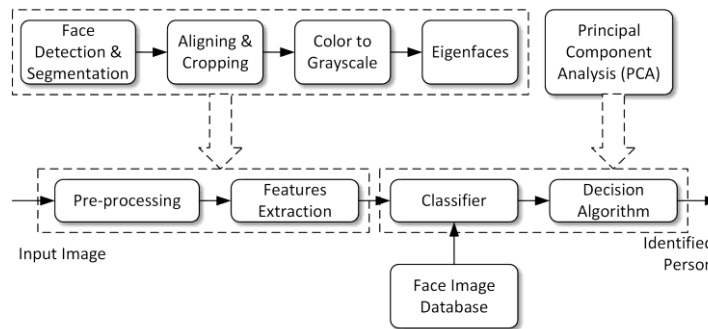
Face Detection & Segmentation

Aligning & Cropping

Color to Grayscale

Eigenfaces

Principal Component Analysis (PCA)

Pre-processing

Features Extraction

Classifier

Decision Algorithm

Input Image

Identified Person

Face Image Database